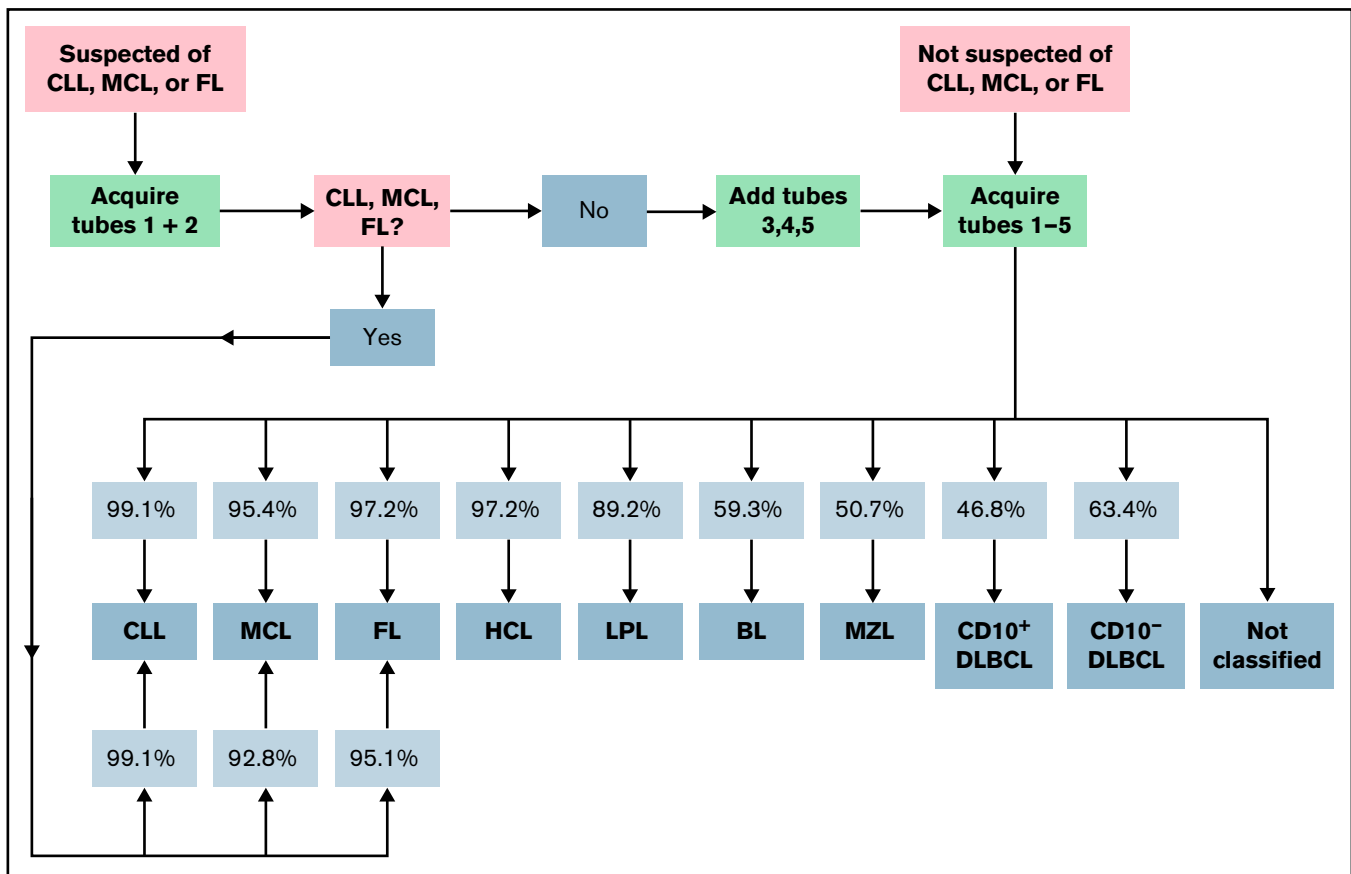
Suspected of CLL, MCL, or FL

Not suspected of CLL, MCL, or FL

Acquire tubes 1 + 2

CLL, MCL, FL?

No

Add tubes 3,4,5

Acquire tubes 1–5

Yes

99.1%
95.4%
97.2%
97.2%
89.2%
59.3%
50.7%
46.8%
63.4%

CLL
MCL
FL
HCL
LPL
BL
MZL
CD10$^+$ DLBCL
CD10$^-$ DLBCL
Not classified

99.1%
92.8%
95.1%